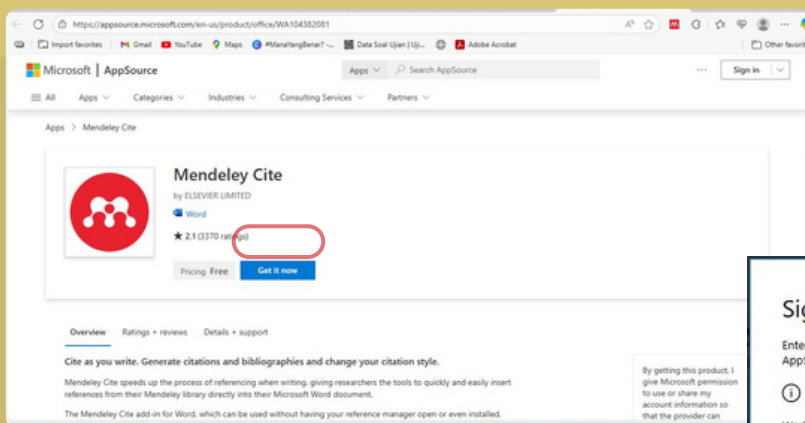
https://appsource.microsoft.com/en-us/product/office/WA104382081

Import favorites | Gmail | YouTube | Maps | #ManaYangBenar? - ... | Data Soal Ujian | Uji... | Adobe Acrobat | Other favorites

Microsoft | AppSource

Apps | Search AppSource

Sign in

All | Apps | Categories | Industries | Consulting Services | Partners

Apps > Mendeley Cite

Mendeley Cite

by ELSEVIER LIMITED

Word

★ 2.1 (3370 ratings)

Pricing Free

Get it now

Overview | Ratings + reviews | Details + support

Cite as you write. Generate citations and bibliographies and change your citation style.

Mendeley Cite speeds up the process of referencing when writing, giving researchers the tools to quickly and easily insert references from their Mendeley library directly into their Microsoft Word document.

The Mendeley Cite add-in for Word, which can be used without having your reference manager open or even installed.

By getting this product, I give Microsoft permission to use or share my account information so that the provider can

Sig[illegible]

Ente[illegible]
App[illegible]